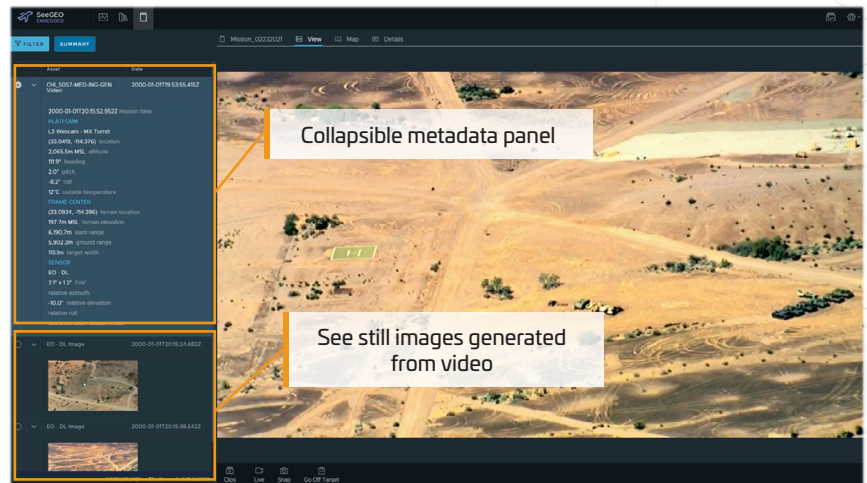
SeeGEO EMBEDDED

FILTER SUMMARY

Mission_02232021 View Map Details

Asset Date

CHI_5057-MED-ING-GEN Vision 2000-01-01T19:53:55.415Z

2000-01-01T20:15:52.952Z mission time

PLATFORM

L3 Wescam - MX Turret

(33.0419, -114.376) location

2,065.5m MSL altitude

111.9° heading

2.0° pitch

-8.2° roll

12°C outside temperature

FRAME CENTER

(33.0934, -114.396) terrain location

197.7m MSL terrain elevation

6,190.7m slant range

5,902.2m ground range

113.1m target width

SENSOR

EO - DL

2.1° x 1.2° FoV

relative azimuth

-10.0° relative elevation

relative roll

Collapsible metadata panel

EO - DL Image 2000-01-01T20:15:24.682Z

EO - DL Image 2000-01-01T20:15:38.542Z

See still images generated from video

Clips Live Snap Go Off Target